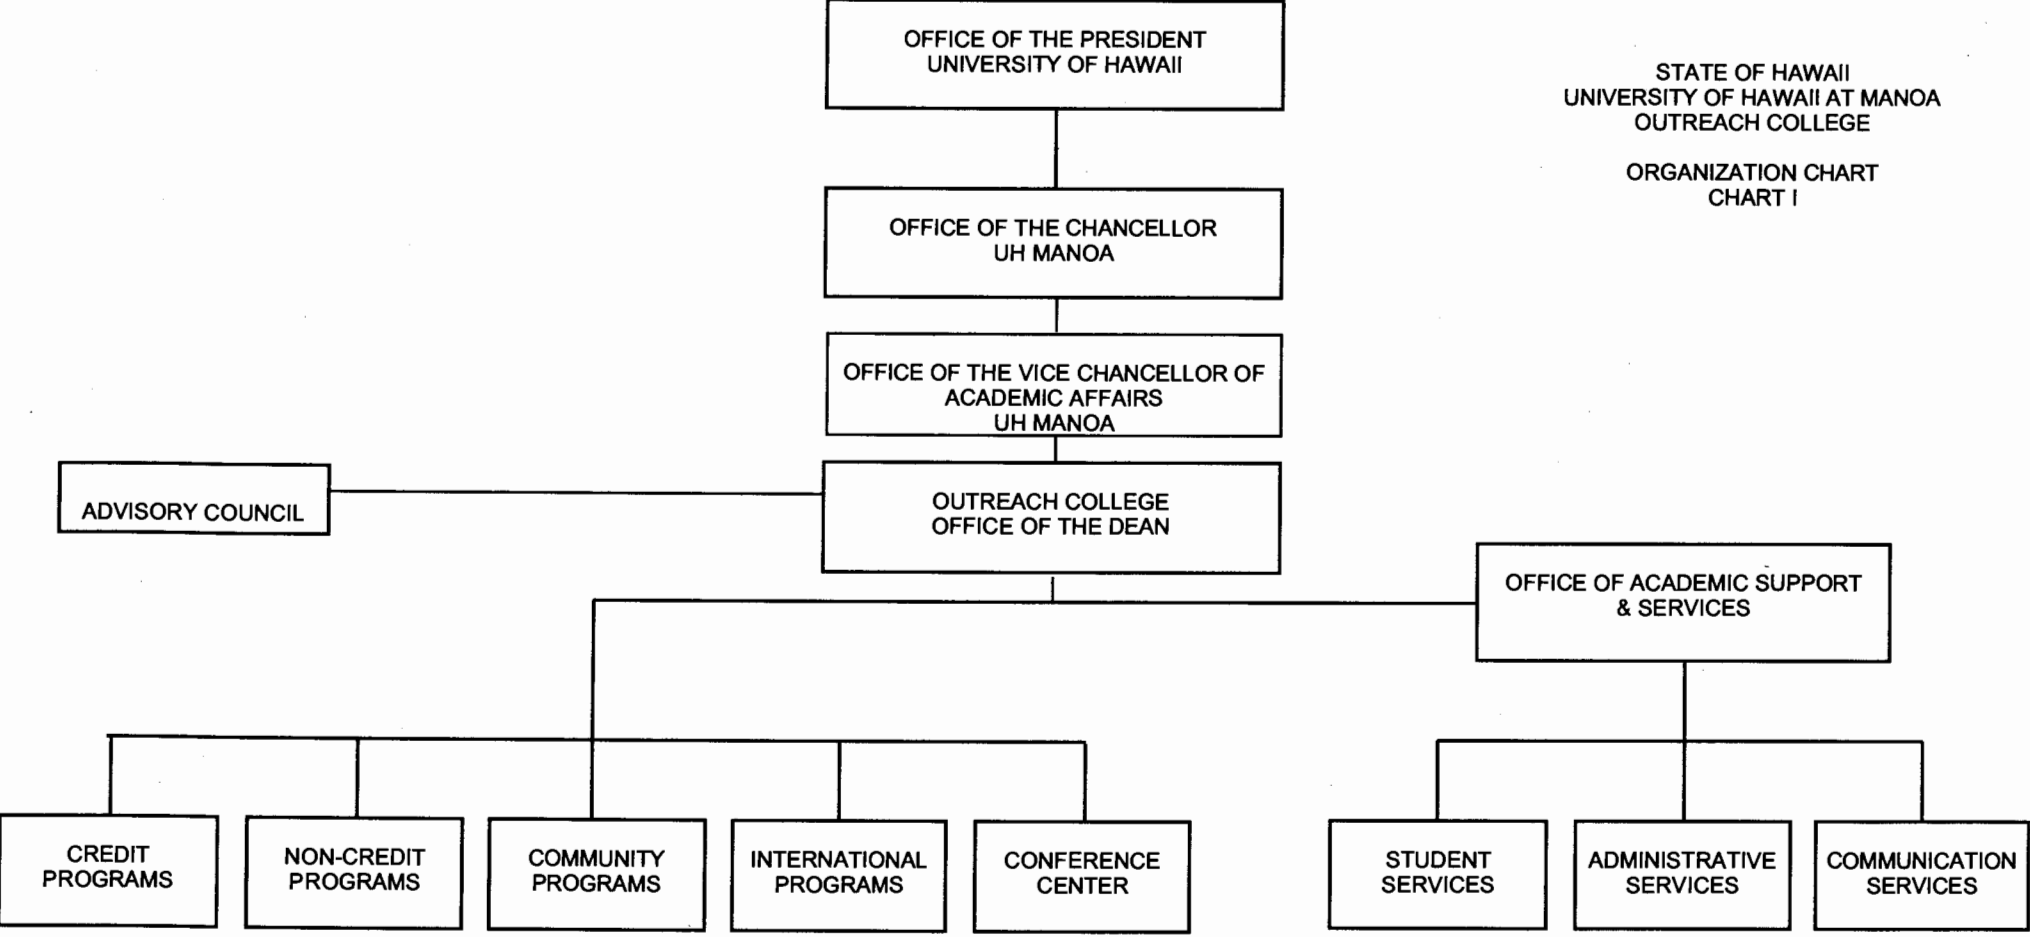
STATE OF HAWAII
UNIVERSITY OF HAWAII AT MANOA
OUTREACH COLLEGE

ORGANIZATION CHART
CHART I

OFFICE OF THE PRESIDENT
UNIVERSITY OF HAWAII

OFFICE OF THE CHANCELLOR
UH MANOA

OFFICE OF THE VICE CHANCELLOR OF ACADEMIC AFFAIRS
UH MANOA

ADVISORY COUNCIL

OUTREACH COLLEGE
OFFICE OF THE DEAN

OFFICE OF ACADEMIC SUPPORT & SERVICES

CREDIT PROGRAMS

NON-CREDIT PROGRAMS

COMMUNITY PROGRAMS

INTERNATIONAL PROGRAMS

CONFERENCE CENTER

STUDENT SERVICES

ADMINISTRATIVE SERVICES

COMMUNICATION SERVICES